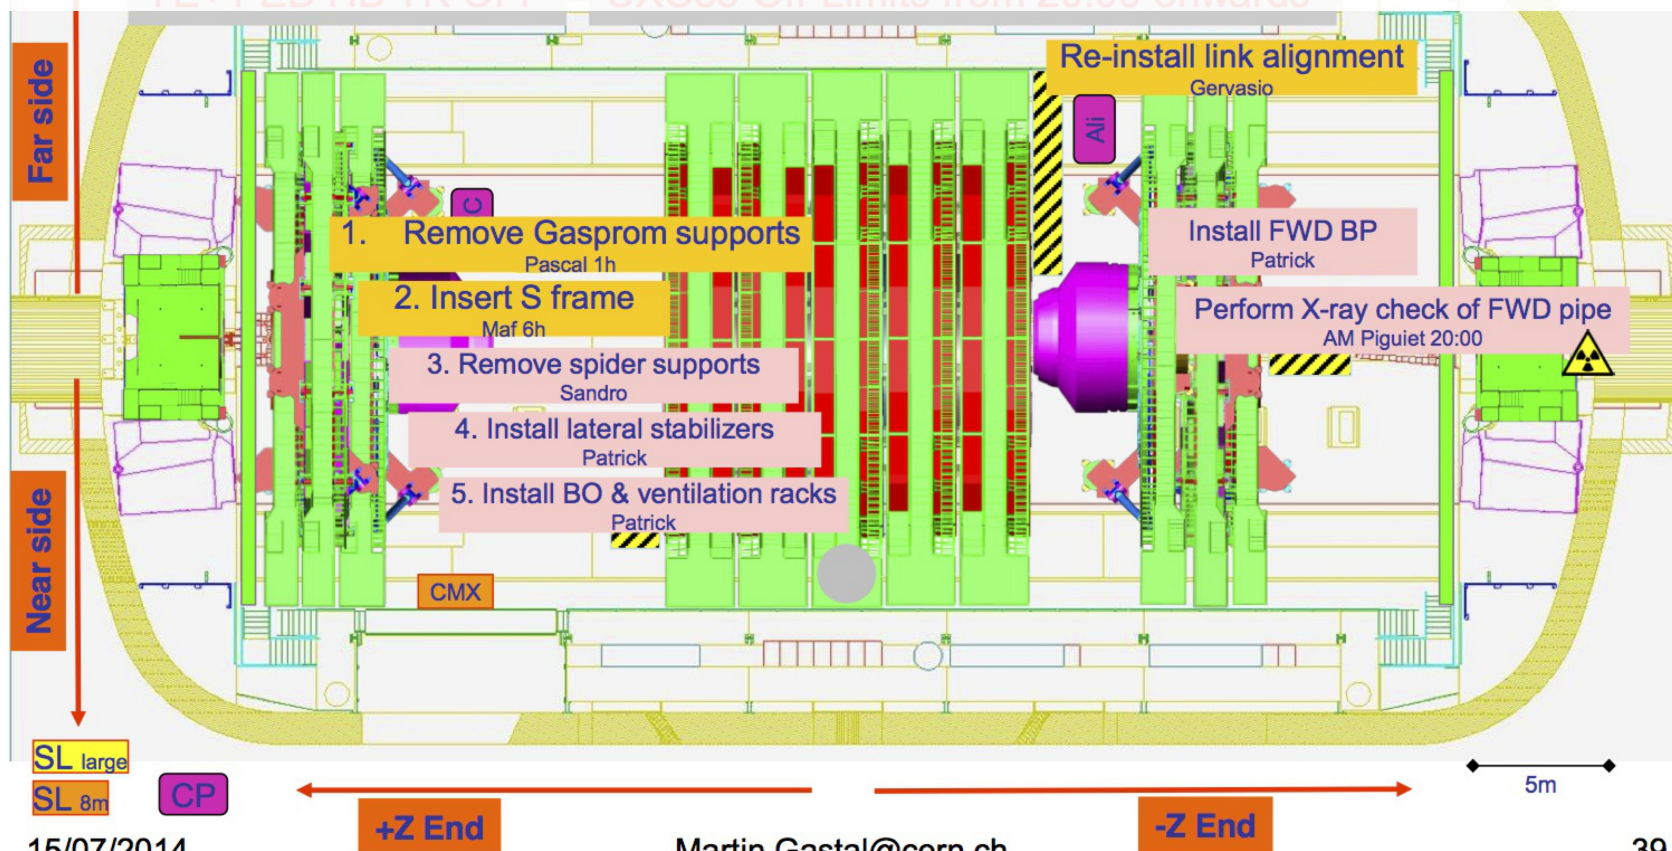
Far side

Re-install link alignment
Gervasio

Ali

C

1. Remove Gasprom supports
Pascal 1h

2. Insert S frame
Maf 6h

3. Remove spider supports
Sandro

4. Install lateral stabilizers
Patrick

5. Install BO & ventilation racks
Patrick

Install FWD BP
Patrick

Perform X-ray check of FWD pipe
AM Piguiet 20:00

Near side

CMX

SL large

SL 8m

CP

+Z End

-Z End

5m

15/07/2014

Martin.Gastal@cern.ch

39